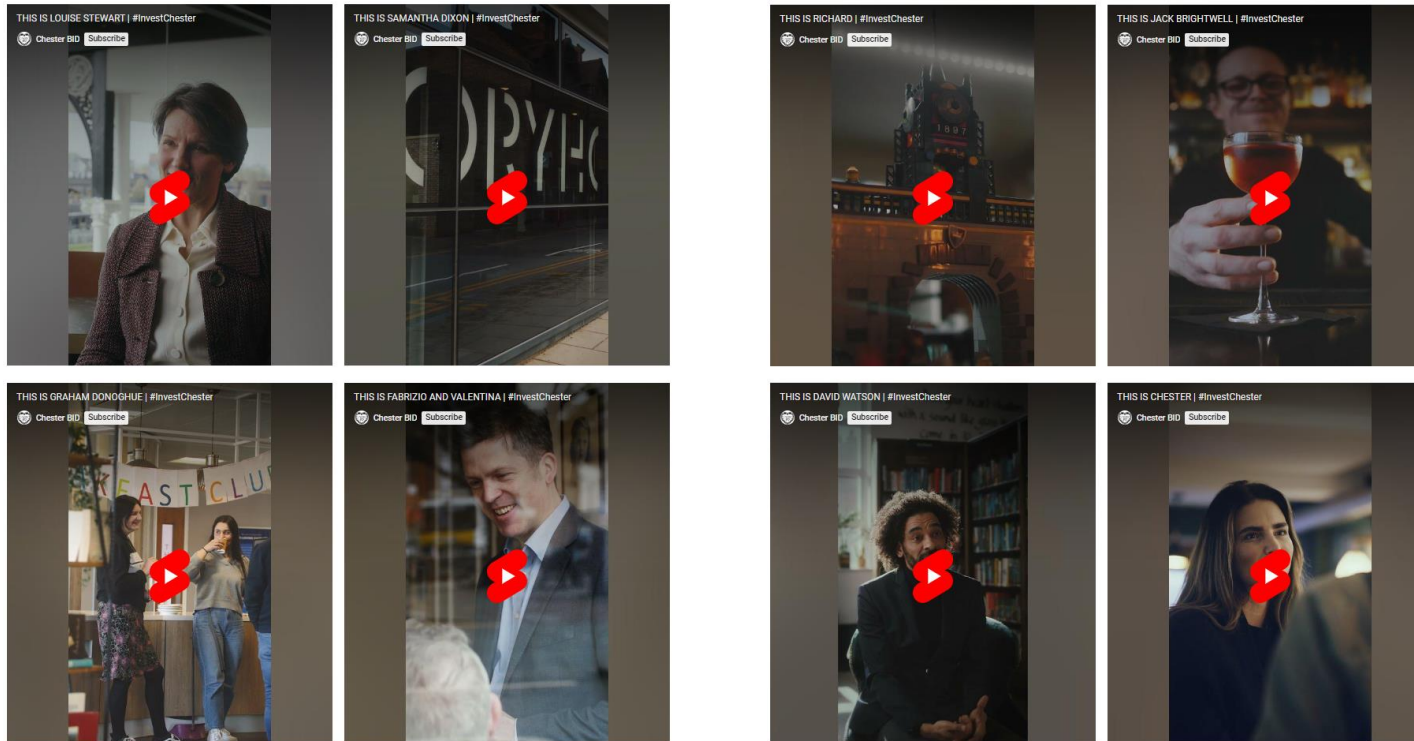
THIS IS LOUISE STEWART | #InvestChester
Chester BID Subscribe

THIS IS SAMANTHA DIXON | #InvestChester
Chester BID Subscribe

ORYHO

THIS IS RICHARD | #InvestChester
Chester BID Subscribe

1897

THIS IS JACK BRIGHTWELL | #InvestChester
Chester BID Subscribe

THIS IS GRAHAM DONOGHUE | #InvestChester
Chester BID Subscribe

KFAST CLU

THIS IS FABRIZIO AND VALENTINA | #InvestChester
Chester BID Subscribe

THIS IS DAVID WATSON | #InvestChester
Chester BID Subscribe

THIS IS CHESTER | #InvestChester
Chester BID Subscribe